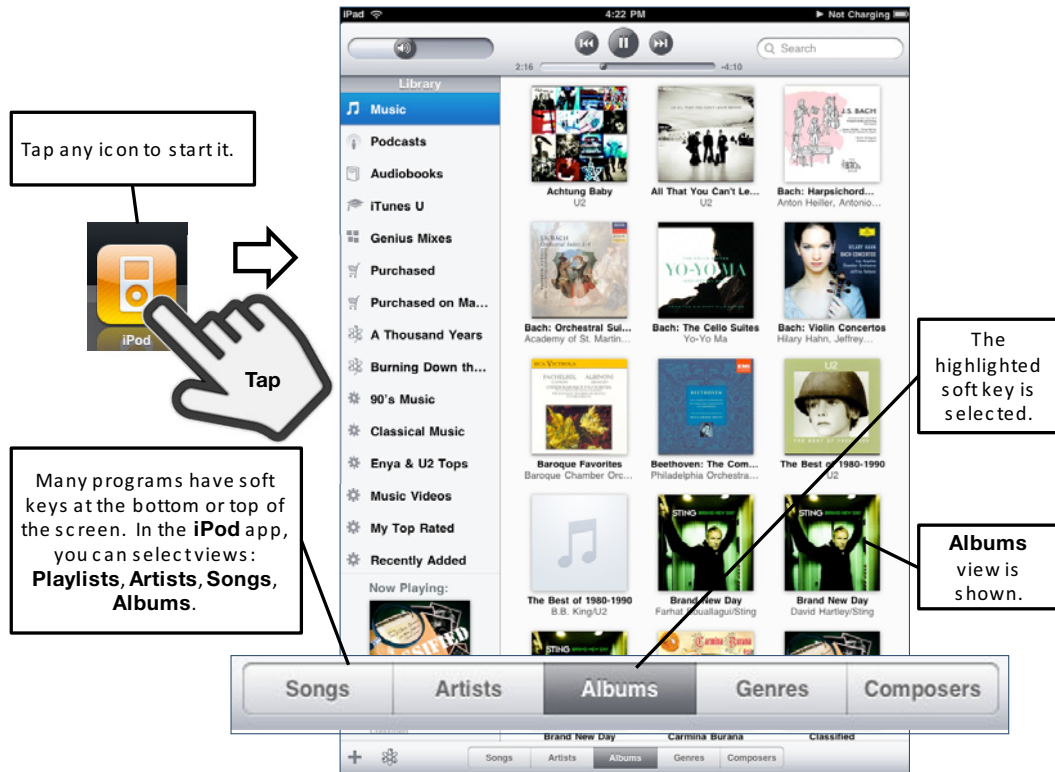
iPad 4:22 PM Not Charging

2:16 -4:10

Search

Library

Music

Podcasts

Audiobooks

iTunes U

Genius Mixes

Purchased

Purchased on Ma...

A Thousand Years

Burning Down th...

90's Music

Classical Music

Enya & U2 Tops

Music Videos

My Top Rated

Recently Added

Now Playing:

Achtung Baby
U2

All That You Can't Le...
U2

Bach: Harpsichord...
Anton Heiller, Antonio...

Bach: Orchestral Sui...
Academy of St. Martin...

Bach: The Cello Suites
Yo-Yo Ma

Bach: Violin Concertos
Hilary Hahn, Jeffrey...

Baroque Favorites
Baroque Chamber Orc...

Beethoven: The Com...
Philadelphia Orchestra...

The Best of 1980-1990
U2

The Best of 1980-1990
B.B. King/U2

Brand New Day
Farhat Bouallagui/Sting

Brand New Day
David Hartley/Sting

Brand New Day

Carmina Burana

Classified

Tap any icon to start it.

iPod

Tap

The highlighted soft key is selected.

Many programs have soft keys at the bottom or top of the screen. In the **iPod** app, you can select views: **Playlists**, **Artists**, **Songs**, **Albums**.

**Albums** view is shown.

Songs Artists Albums Genres Composers

Songs Artists Albums Genres Composers